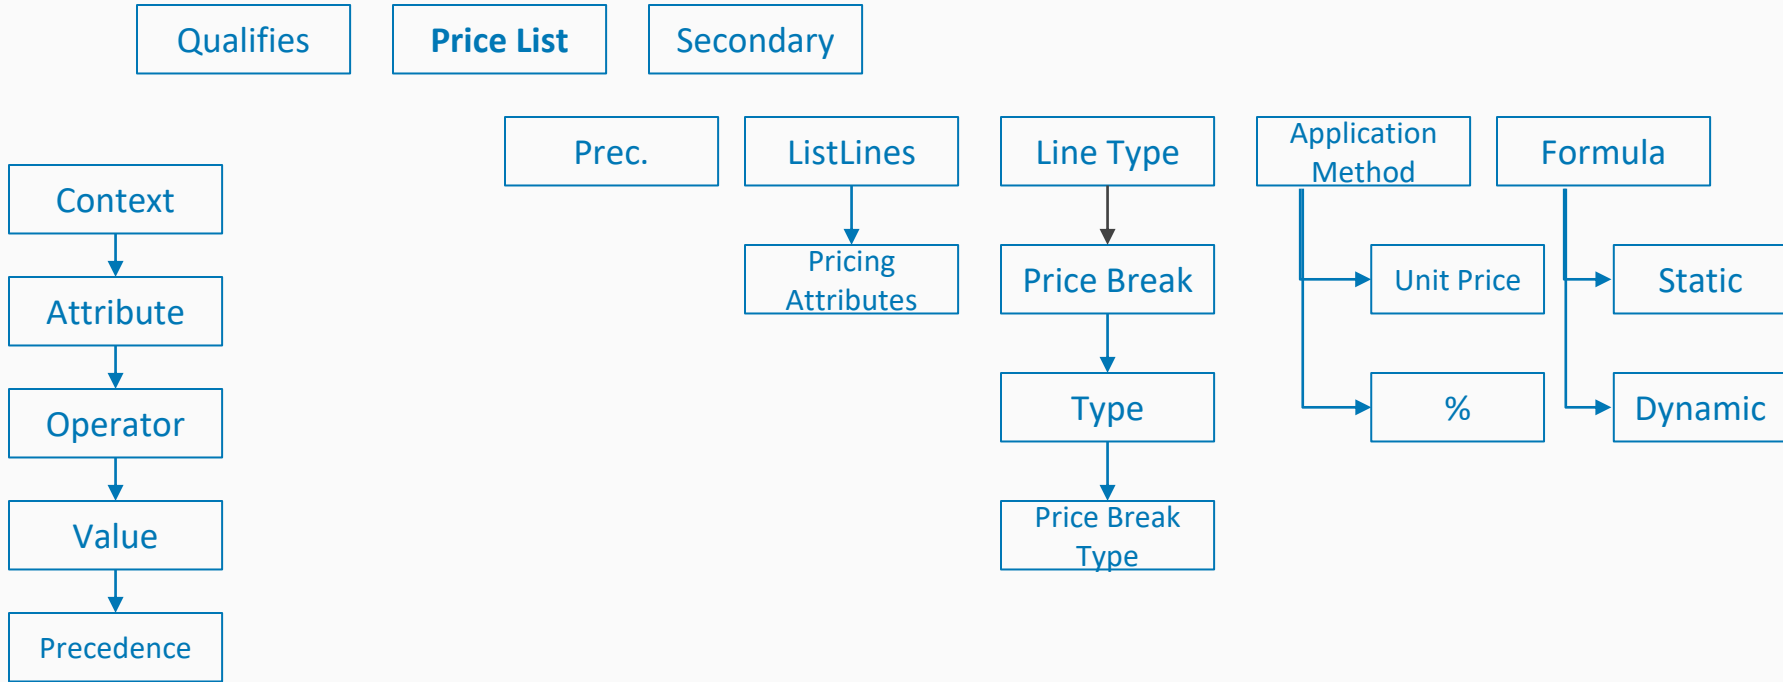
Qualifies

Price List

Secondary

Prec.

ListLines

Line Type

Application Method

Formula

Context

Attribute

Operator

Value

Precedence

Pricing Attributes

Price Break

Type

Price Break Type

Unit Price

%

Static

Dynamic